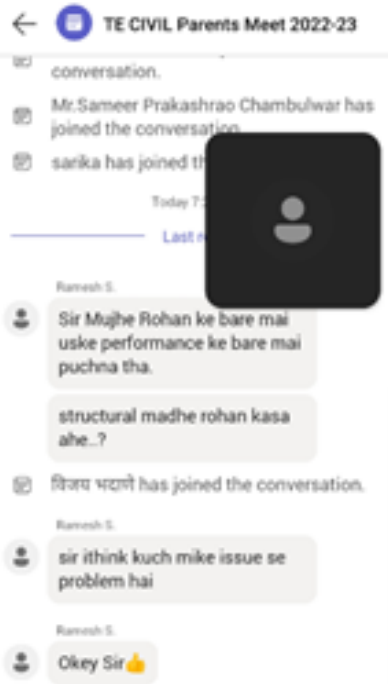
TE CIVIL Parents Meet 2022-23

conversation.

Mr.Sameer Prakashrao Chambulwar has joined the conversation.

sarika has joined th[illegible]

Today 7:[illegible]

Last r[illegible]

Ramesh S.

Sir Mujhe Rohan ke bare mai uske performance ke bare mai puchna tha.

structural madhe rohan kasa ahe..?

विजय भदाणे has joined the conversation.

Ramesh S.

sir ithink kuch mike issue se problem hai

Ramesh S.

Okey Sir👍